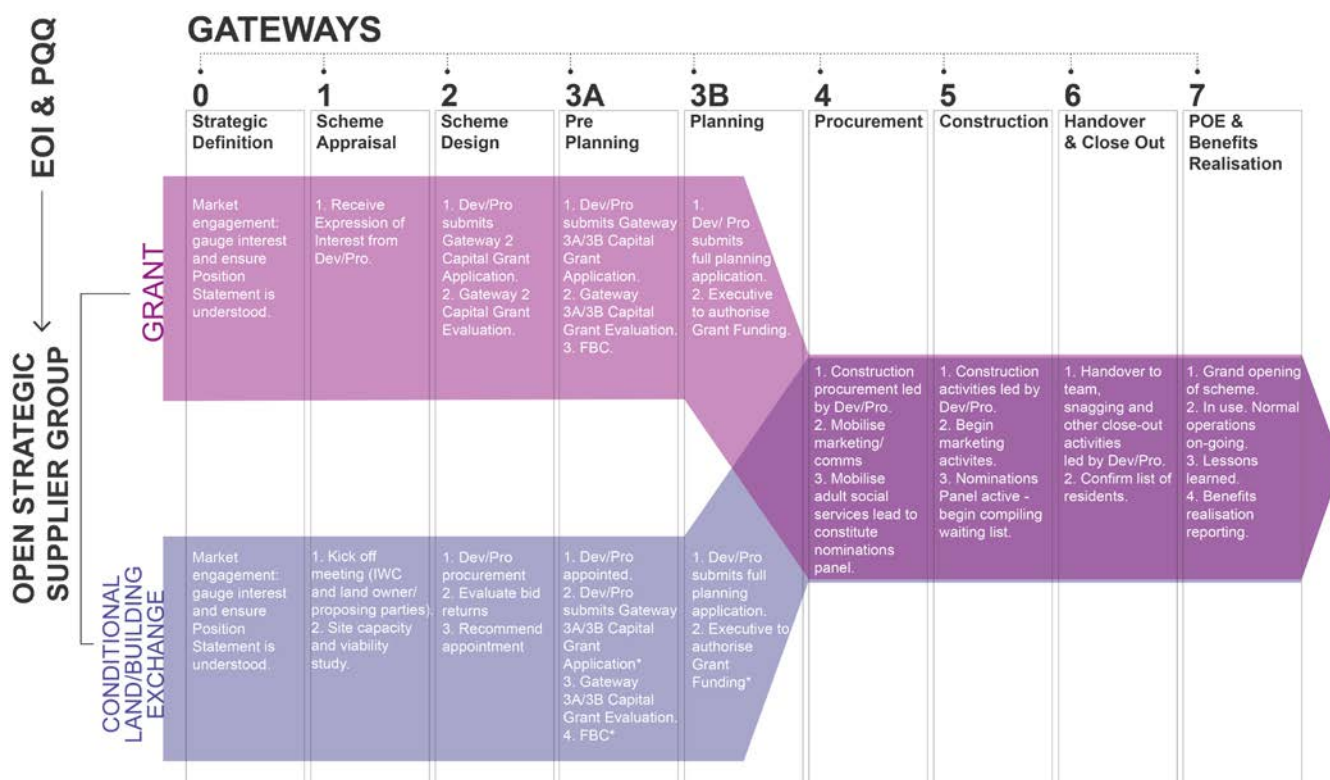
EOI & PQQ

OPEN STRATEGIC SUPPLIER GROUP

GRANT

CONDITIONAL LAND/BUILDING EXCHANGE

GATEWAYS

0 Strategic Definition

1 Scheme Appraisal

2 Scheme Design

3A Pre Planning

3B Planning

4 Procurement

5 Construction

6 Handover & Close Out

7 POE & Benefits Realisation

Market engagement: gauge interest and ensure Position Statement is understood.

1. Receive Expression of Interest from Dev/Pro.

1. Dev/Pro submits Gateway 2 Capital Grant Application.
2. Gateway 2 Capital Grant Evaluation.

1. Dev/Pro submits Gateway 3A/3B Capital Grant Application.
2. Gateway 3A/3B Capital Grant Evaluation.
3. FBC.

1. Dev/ Pro submits full planning application.
2. Executive to authorise Grant Funding.

1. Construction procurement led by Dev/Pro.
2. Mobilise marketing/ comms
3. Mobilise adult social services lead to constitute nominations panel.

1. Construction activities led by Dev/Pro.
2. Begin marketing activites.
3. Nominations Panel active - begin compiling waiting list.

1. Handover to team, snagging and other close-out activities led by Dev/Pro.
2. Confirm list of residents.

1. Grand opening of scheme.
2. In use. Normal operations on-going.
3. Lessons learned.
4. Benefits realisation reporting.

Market engagement: gauge interest and ensure Position Statement is understood.

1. Kick off meeting (IWC and land owner/ proposing parties).
2. Site capacity and viability study.

1. Dev/Pro procurement
2. Evaluate bid returns
3. Recommend appointment

1. Dev/Pro appointed.
2. Dev/Pro submits Gateway 3A/3B Capital Grant Application*
3. Gateway 3A/3B Capital Grant Evaluation.
4. FBC*

1. Dev/Pro submits full planning application.
2. Executive to authorise Grant Funding*